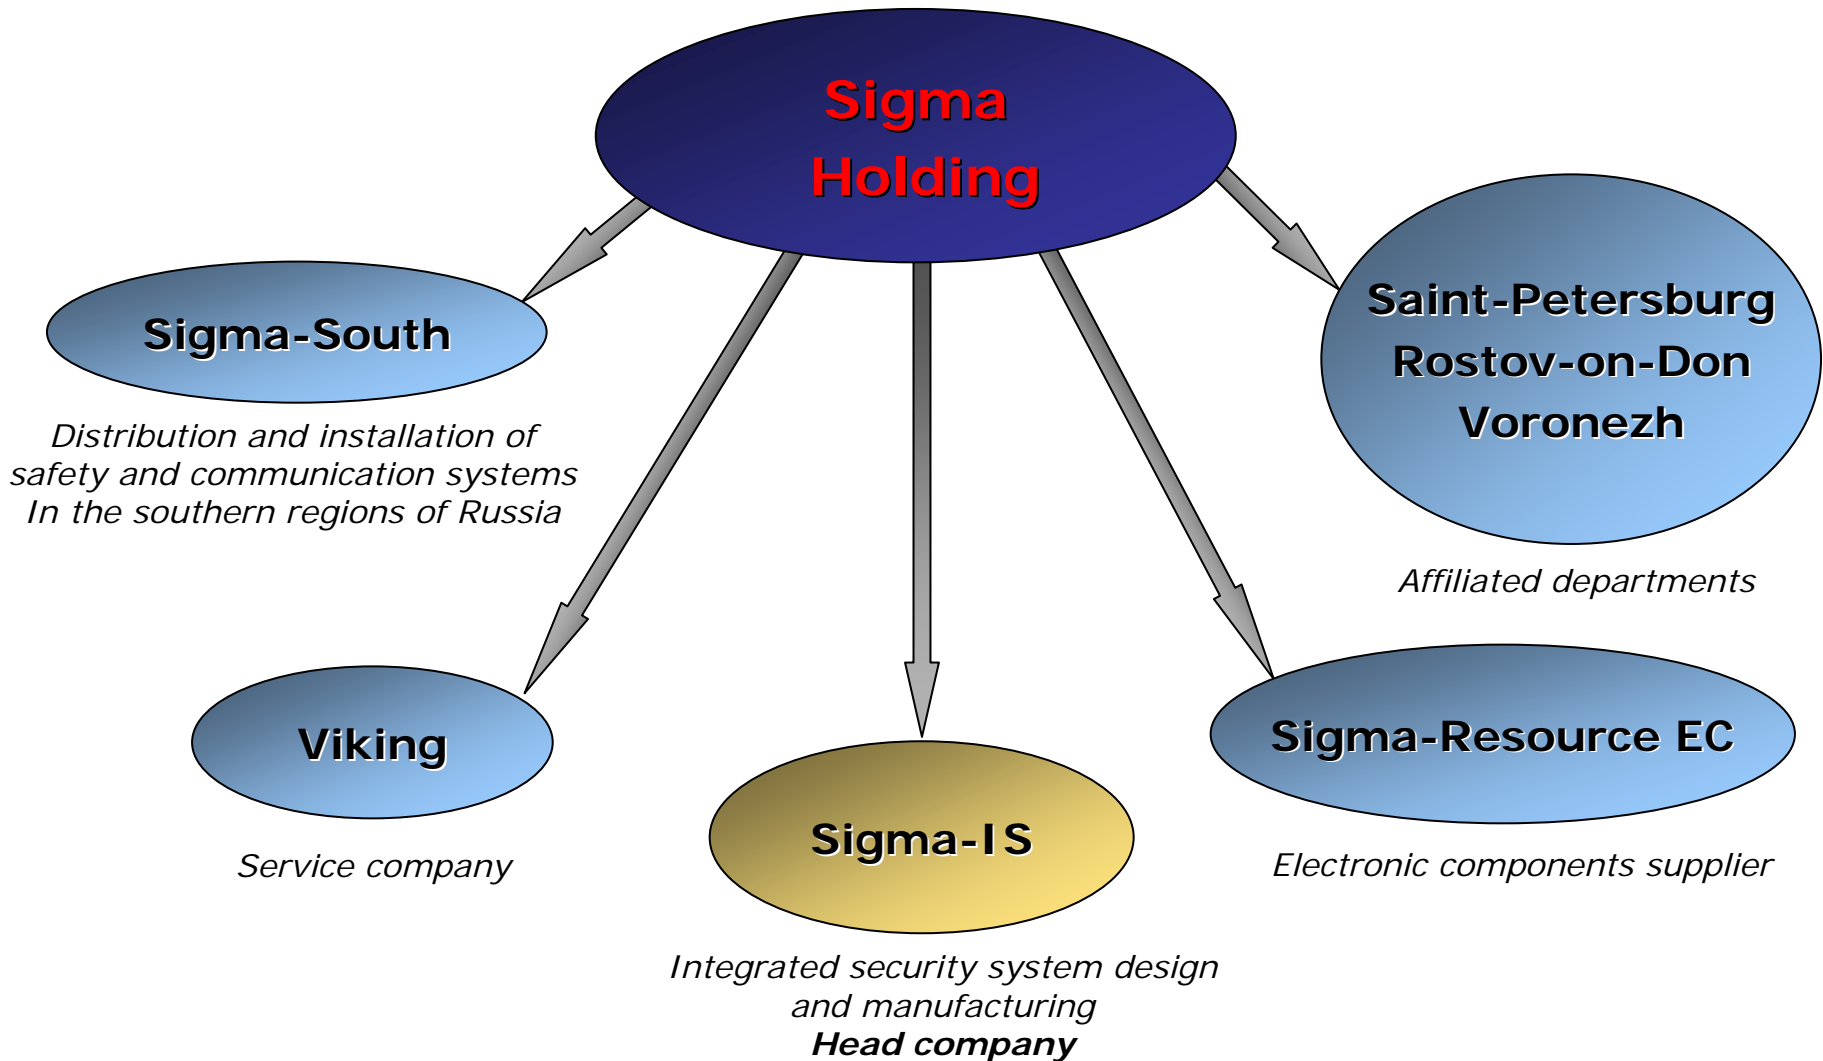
Sigma Holding

Sigma-South

Distribution and installation of safety and communication systems In the southern regions of Russia

Saint-Petersburg
Rostov-on-Don
Voronezh

Affiliated departments

Viking

Service company

Sigma-IS

Integrated security system design and manufacturing
Head company

Sigma-Resource EC

Electronic components supplier